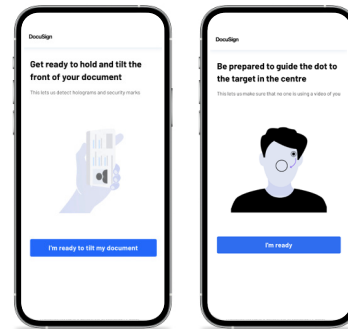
DocuSign

Get ready to hold and tilt the front of your document

This lets us detect holograms and security marks

I'm ready to tilt my document

DocuSign

Be prepared to guide the dot to the target in the centre

This lets us make sure that no one is using a video of you

I'm ready